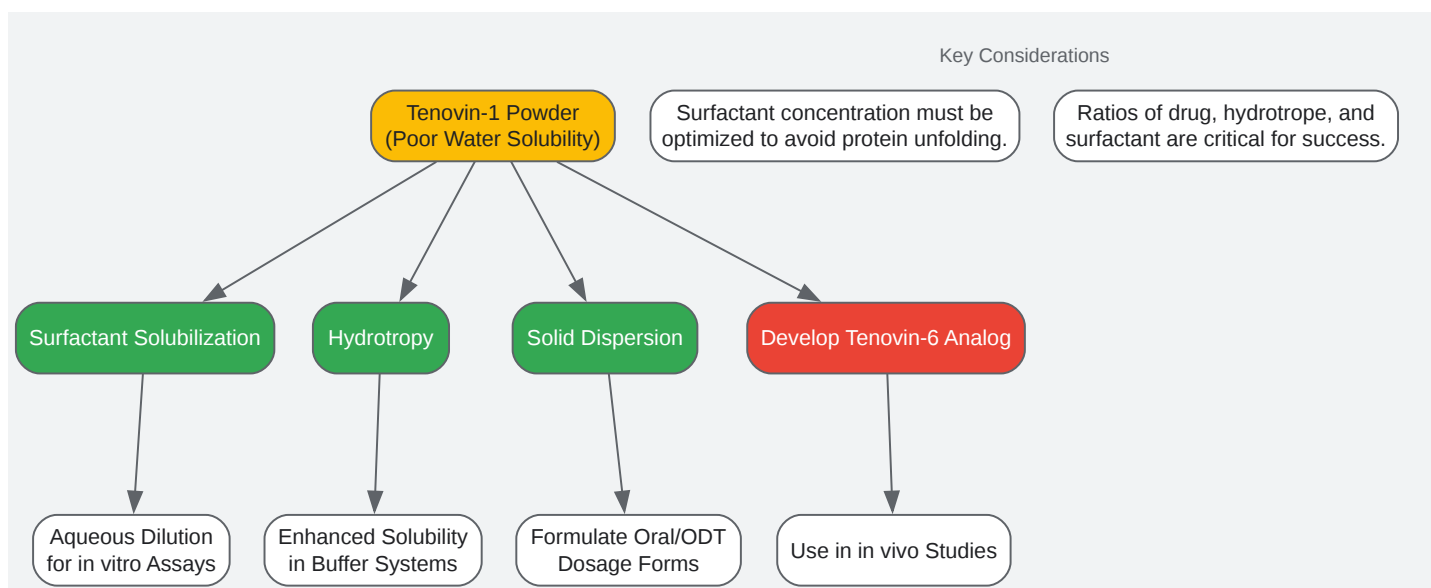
Key Considerations

Tenovin-1 Powder
(Poor Water Solubility)

Surfactant concentration must be optimized to avoid protein unfolding.

Ratios of drug, hydrotrope, and surfactant are critical for success.

Surfactant Solubilization

Hydrotropy

Solid Dispersion

Develop Tenovin-6 Analog

Aqueous Dilution for in vitro Assays

Enhanced Solubility in Buffer Systems

Formulate Oral/ODT Dosage Forms

Use in in vivo Studies